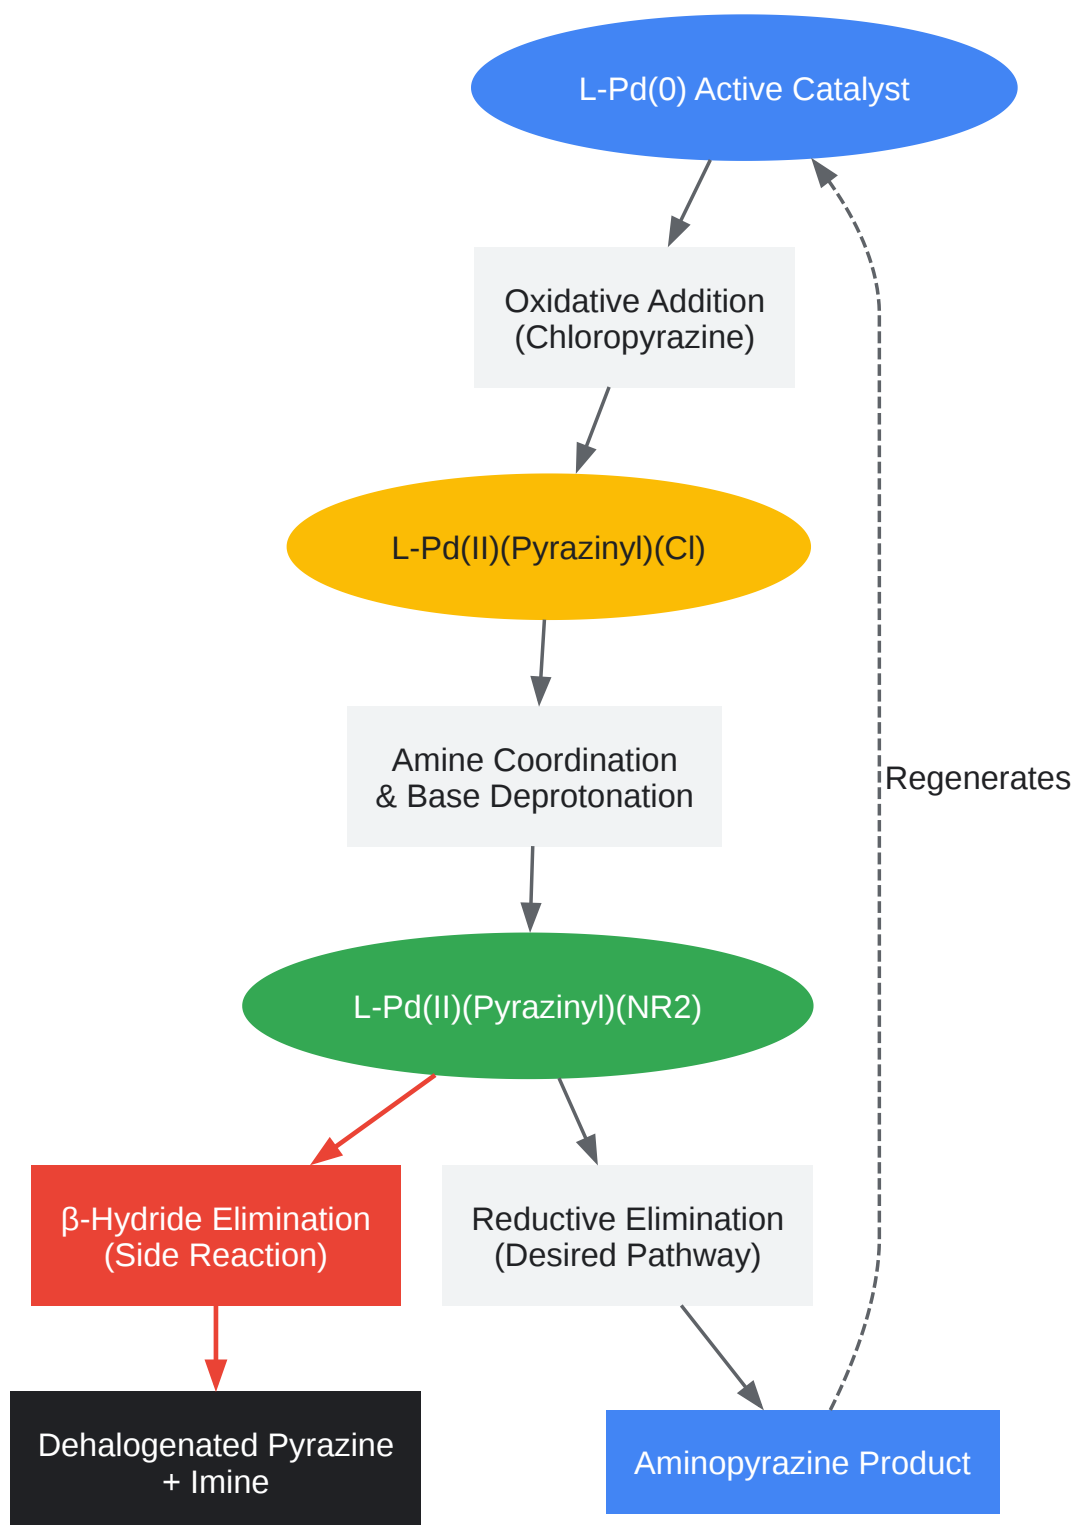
L-Pd(0) Active Catalyst

Oxidative Addition
(Chloropyrazine)

L-Pd(II)(Pyrazinyl)(Cl)

Amine Coordination
& Base Deprotonation

Regenerates

L-Pd(II)(Pyrazinyl)(NR2)

β-Hydride Elimination
(Side Reaction)

Reductive Elimination
(Desired Pathway)

Dehalogenated Pyrazine
+ Imine

Aminopyrazine Product